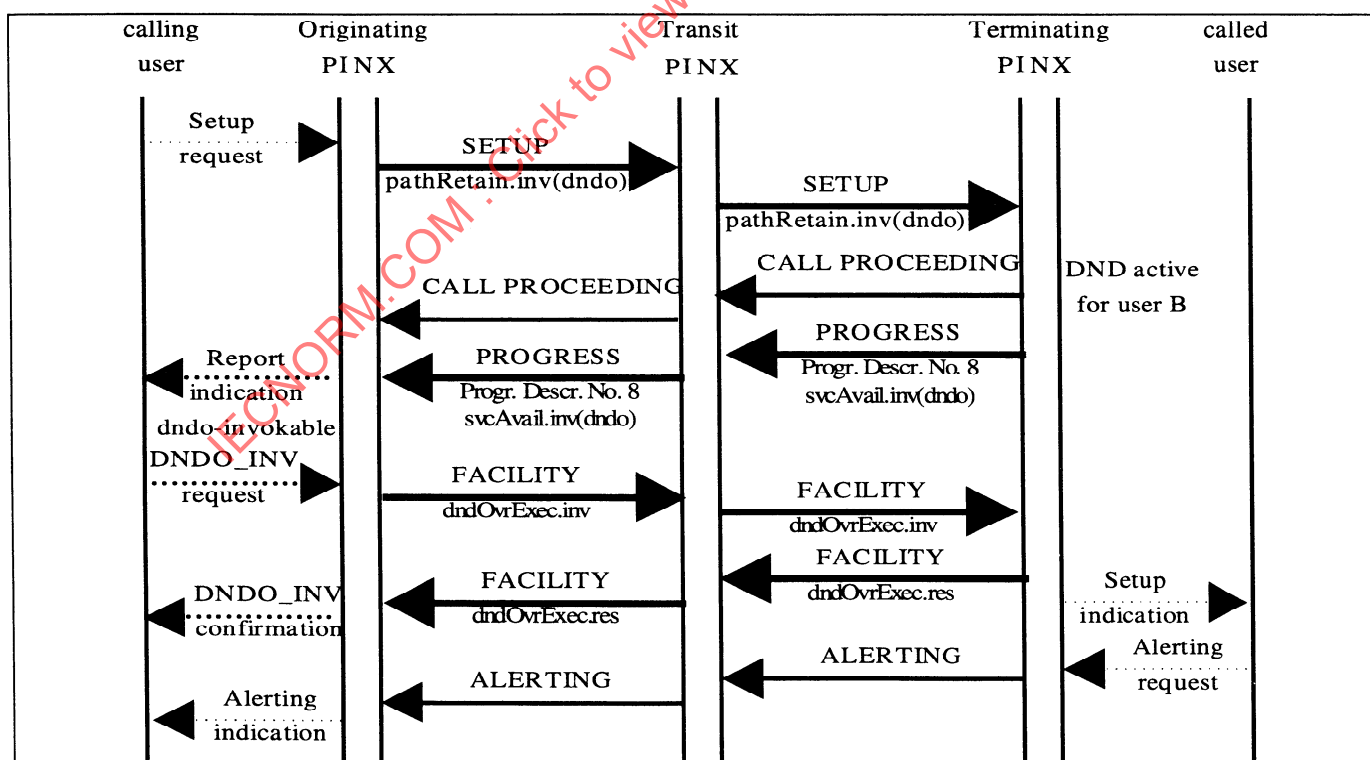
calling user

Originating PINX

Transit PINX

Terminating PINX

called user

IECNORM.COM : Click to view

Setup request

SETUP
pathRetain.inv(dndo)

SETUP
pathRetain.inv(dndo)

CALL PROCEEDING

DND active for user B

CALL PROCEEDING

PROGRESS
Progr. Descr. No. 8
svcAvail.inv(dndo)

Report indication dndo-invokable

PROGRESS
Progr. Descr. No. 8
svcAvail.inv(dndo)

DNDO_INV request

FACILITY
dndOvrExec.inv

FACILITY
dndOvrExec.inv

FACILITY
dndOvrExec.res

Setup indication

DNDO_INV confirmation

FACILITY
dndOvrExec.res

Alerting request

ALERTING

ALERTING

Alerting indication